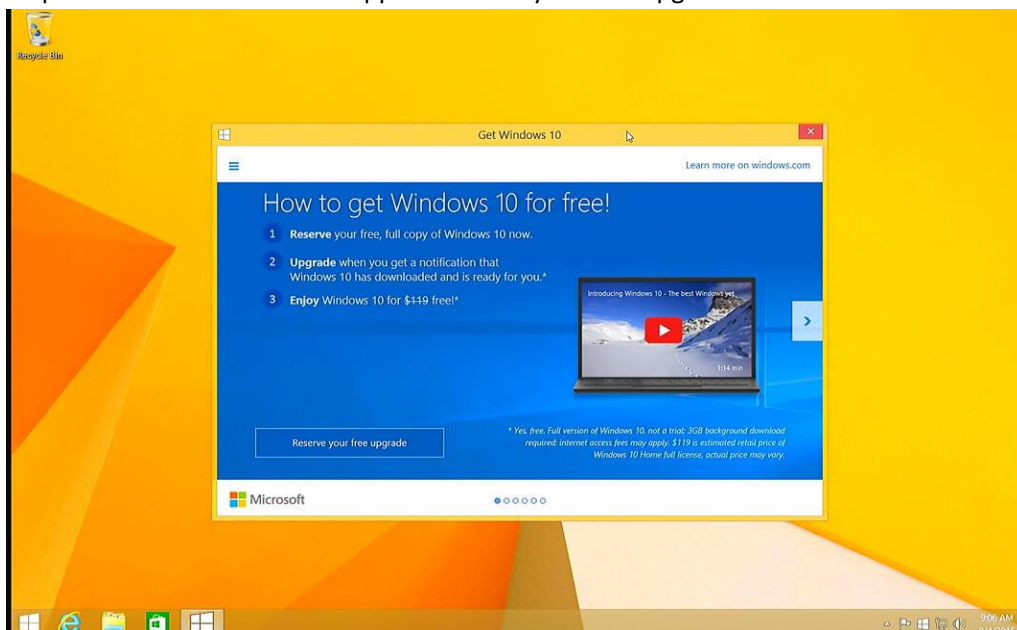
Recycle Bin

Get Windows 10

Learn more on windows.com

How to get Windows 10 for free!

1 Reserve your free, full copy of Windows 10 now.

2 Upgrade when you get a notification that Windows 10 has downloaded and is ready for you.*

3 Enjoy Windows 10 for ~~$119~~ free!*

Introducing Windows 10 - The best Windows yet

1:14 min

Reserve your free upgrade

* Yes, free. Full version of Windows 10, not a trial; 3GB background download required; internet access fees may apply. $119 is estimated retail price of Windows 10 Home full license, actual price may vary.

Microsoft

9:06 AM
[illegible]